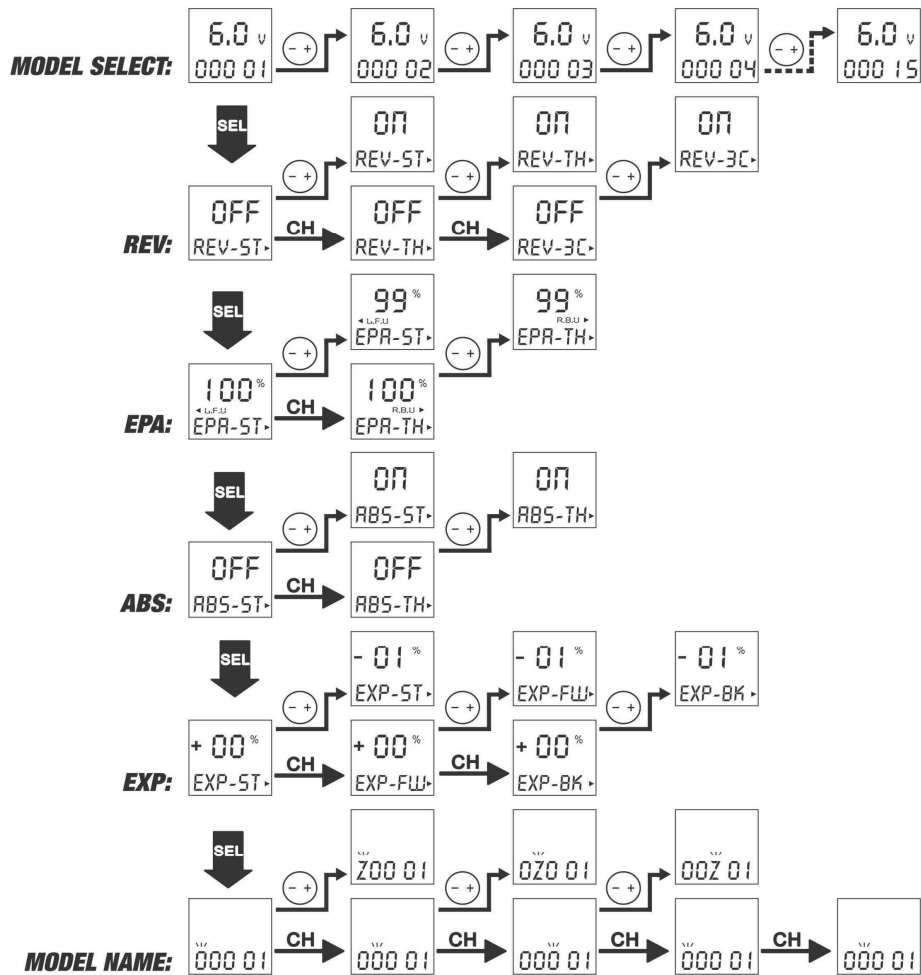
MODEL SELECT:
6.0 V
000 01
– +
6.0 V
000 02
– +
6.0 V
000 03
– +
6.0 V
000 04
– +
6.0 V
000 15

SEL
REV:
ON
REV-ST
– +
ON
REV-TH
– +
ON
REV-3C
OFF
REV-ST
CH
OFF
REV-TH
CH
OFF
REV-3C

SEL
EPA:
99 %
L.F.U
EPA-ST
– +
99 %
R.B.U
EPA-TH
100 %
L.F.U
EPA-ST
CH
100 %
R.B.U
EPA-TH

SEL
ABS:
ON
ABS-ST
– +
ON
ABS-TH
OFF
ABS-ST
CH
OFF
ABS-TH

SEL
EXP:
- 01 %
EXP-ST
– +
- 01 %
EXP-FW
– +
- 01 %
EXP-BK
+ 00 %
EXP-ST
CH
+ 00 %
EXP-FW
CH
+ 00 %
EXP-BK

SEL
MODEL NAME:
Z00 01
– +
0Z0 01
– +
00Z 01
000 01
CH
000 01
CH
000 01
CH
000 01
CH
000 01